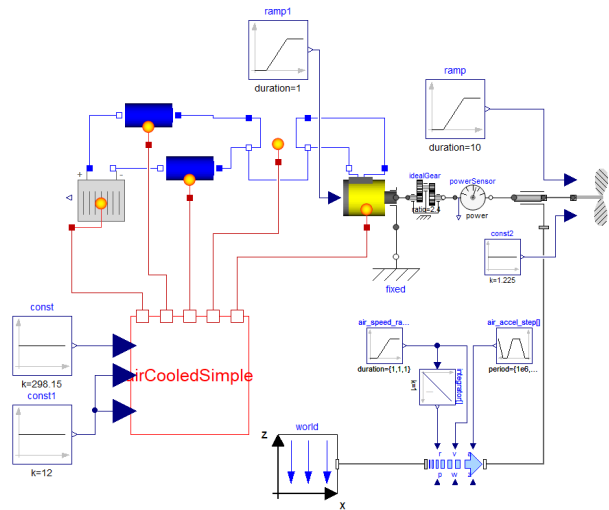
ramp1

duration=1

ramp

duration=10

+ -

idealGear

ratio=2.4

powerSensor

power

fixed

const2

k=1.225

const

k=298.15

airCooledSimple

const1

k=12

air_speed_ra...

duration={1,1,1}

air_accel_step[]

period={1e6,...

integrator[]

world

z

x

r v

p w a